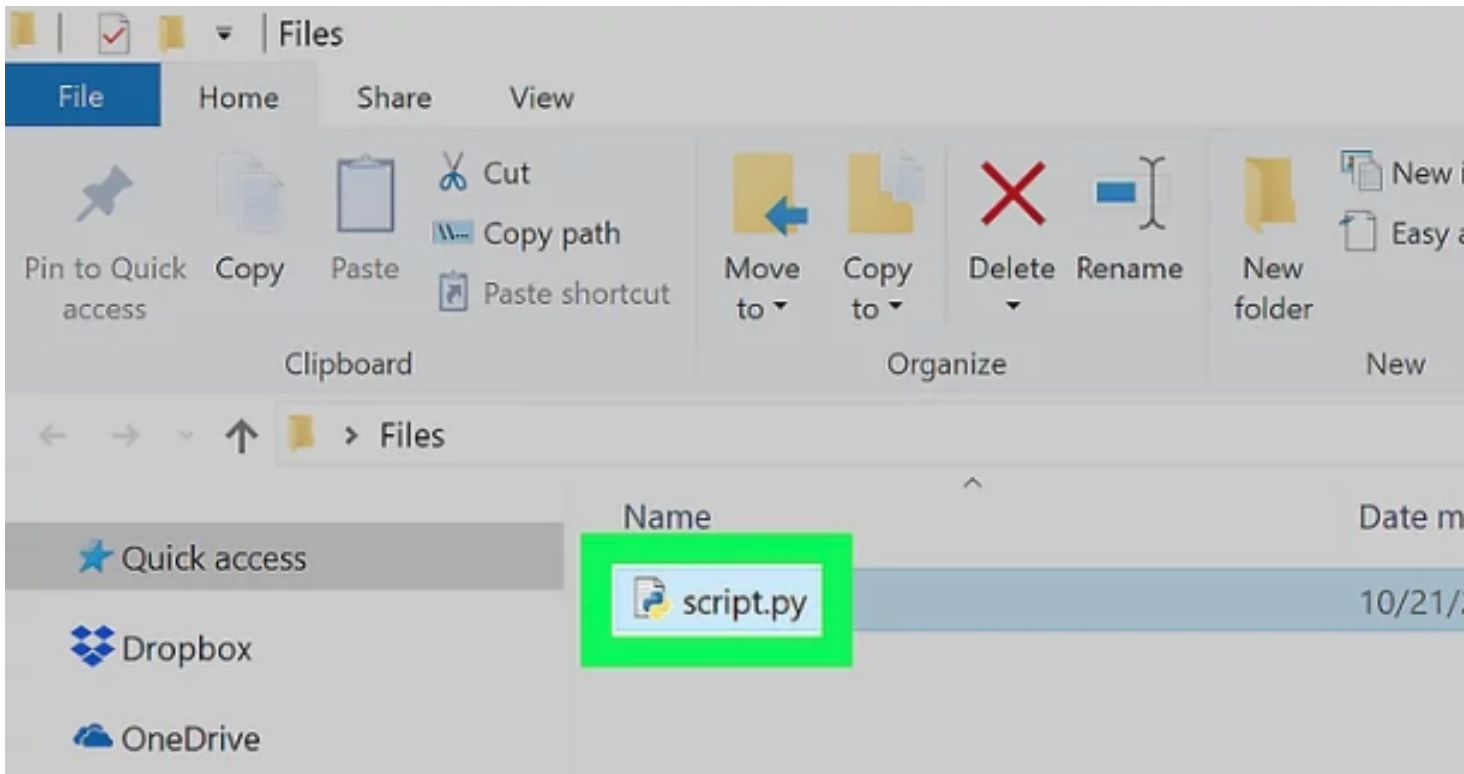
Files

File Home Share View

Pin to Quick access
Copy
Paste
Cut
Copy path
Paste shortcut
Clipboard

Move to
Copy to
Delete
Rename
Organize

New folder
New i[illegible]
Easy a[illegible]
New

> Files

Name
Date m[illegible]

Quick access
Dropbox
OneDrive

script.py
10/21/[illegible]